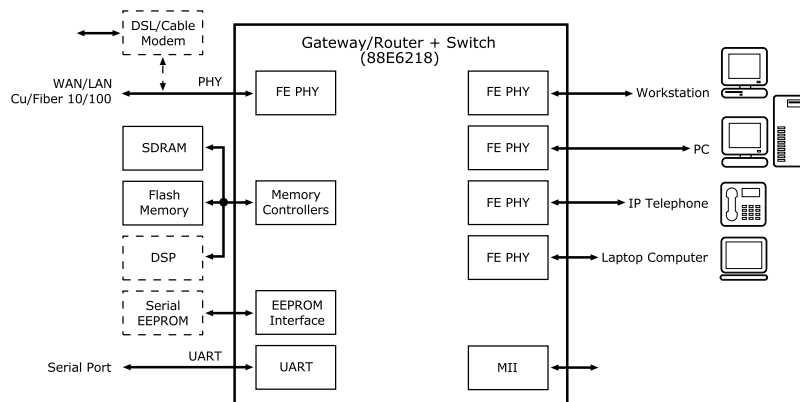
DSL/Cable Modem

WAN/LAN Cu/Fiber 10/100

PHY

Gateway/Router + Switch (88E6218)

FE PHY

SDRAM

Flash Memory

DSP

Memory Controllers

Serial EEPROM

EEPROM Interface

Serial Port

UART

UART

FE PHY

Workstation

FE PHY

PC

FE PHY

IP Telephone

FE PHY

Laptop Computer

MII